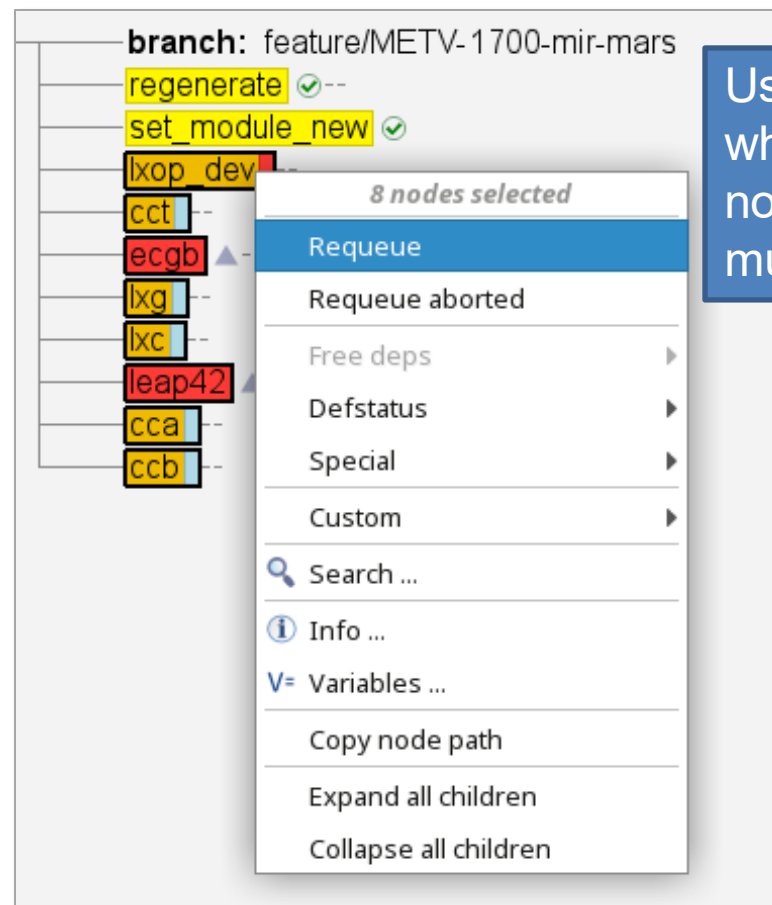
branch: feature/METV-1700-mir-mars
regenerate
set_module_new
lxop_dev
cct
ecgb
lxg
lxc
leap42
cca
ccb

Us
wh
no
mu

8 nodes selected
Requeue
Requeue aborted
Free deps
Defstatus
Special
Custom
Search ...
Info ...
Variables ...
Copy node path
Expand all children
Collapse all children